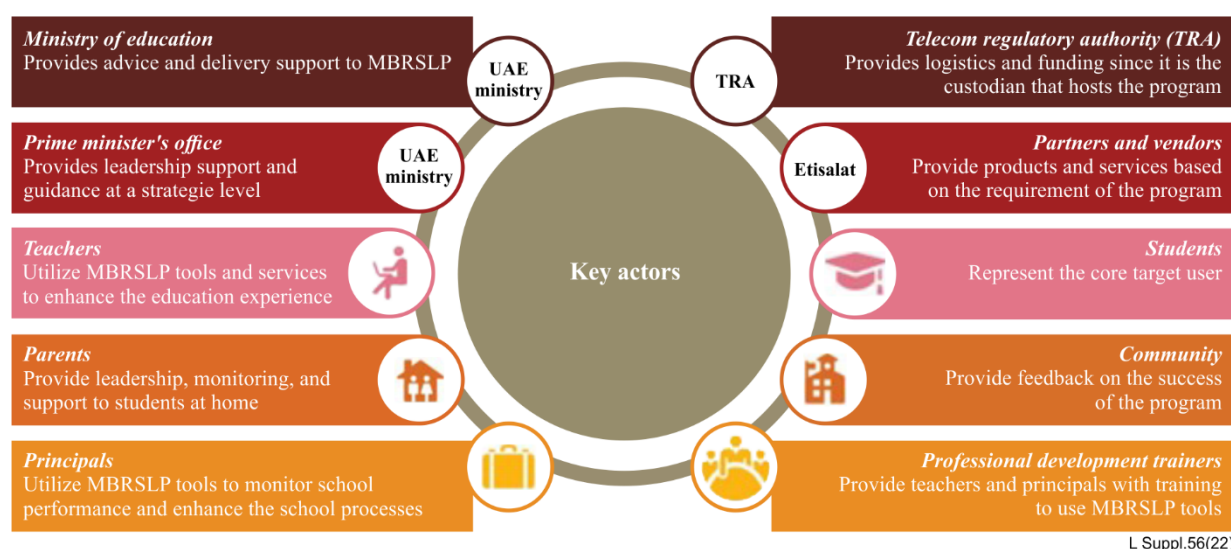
Ministry of education
Provides advice and delivery support to MBRSLP

UAE ministry

TRA

Telecom regulatory authority (TRA)
Provides logistics and funding since it is the custodian that hosts the program

Prime minister's office
Provides leadership support and guidance at a strategie level

UAE ministry

Etisalat

Partners and vendors
Provide products and services based on the requirement of the program

Teachers
Utilize MBRSLP tools and services to enhance the education experience

Key actors

Students
Represent the core target user

Parents
Provide leadership, monitoring, and support to students at home

Community
Provide feedback on the success of the program

Principals
Utilize MBRSLP tools to monitor school performance and enhance the school processes

Professional development trainers
Provide teachers and principals with training to use MBRSLP tools

L Suppl.56(22)